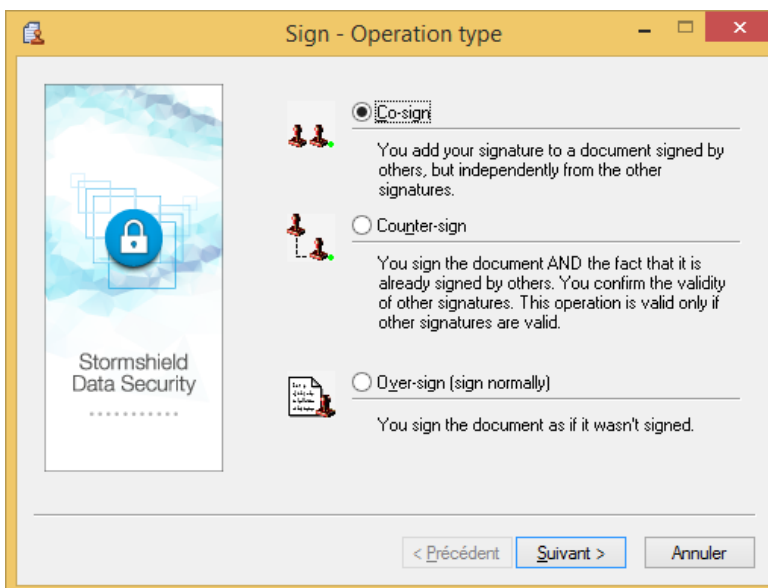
Sign - Operation type

Stormshield Data Security

Co-sign

You add your signature to a document signed by others, but independently from the other signatures.

Counter-sign

You sign the document AND the fact that it is already signed by others. You confirm the validity of other signatures. This operation is valid only if other signatures are valid.

Over-sign (sign normally)

You sign the document as if it wasn't signed.

< Précédent   Suivant >   Annuler